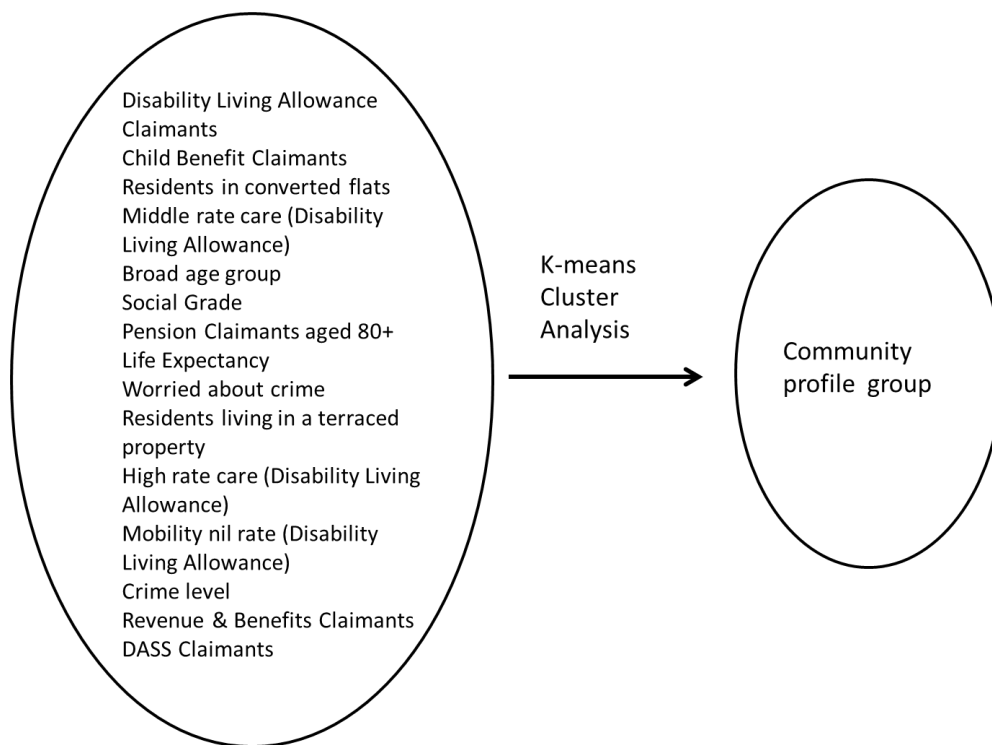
Disability Living Allowance Claimants
Child Benefit Claimants
Residents in converted flats
Middle rate care (Disability Living Allowance)
Broad age group
Social Grade
Pension Claimants aged 80+
Life Expectancy
Worried about crime
Residents living in a terraced property
High rate care (Disability Living Allowance)
Mobility nil rate (Disability Living Allowance)
Crime level
Revenue & Benefits Claimants
DASS Claimants

K-means Cluster Analysis

Community profile group